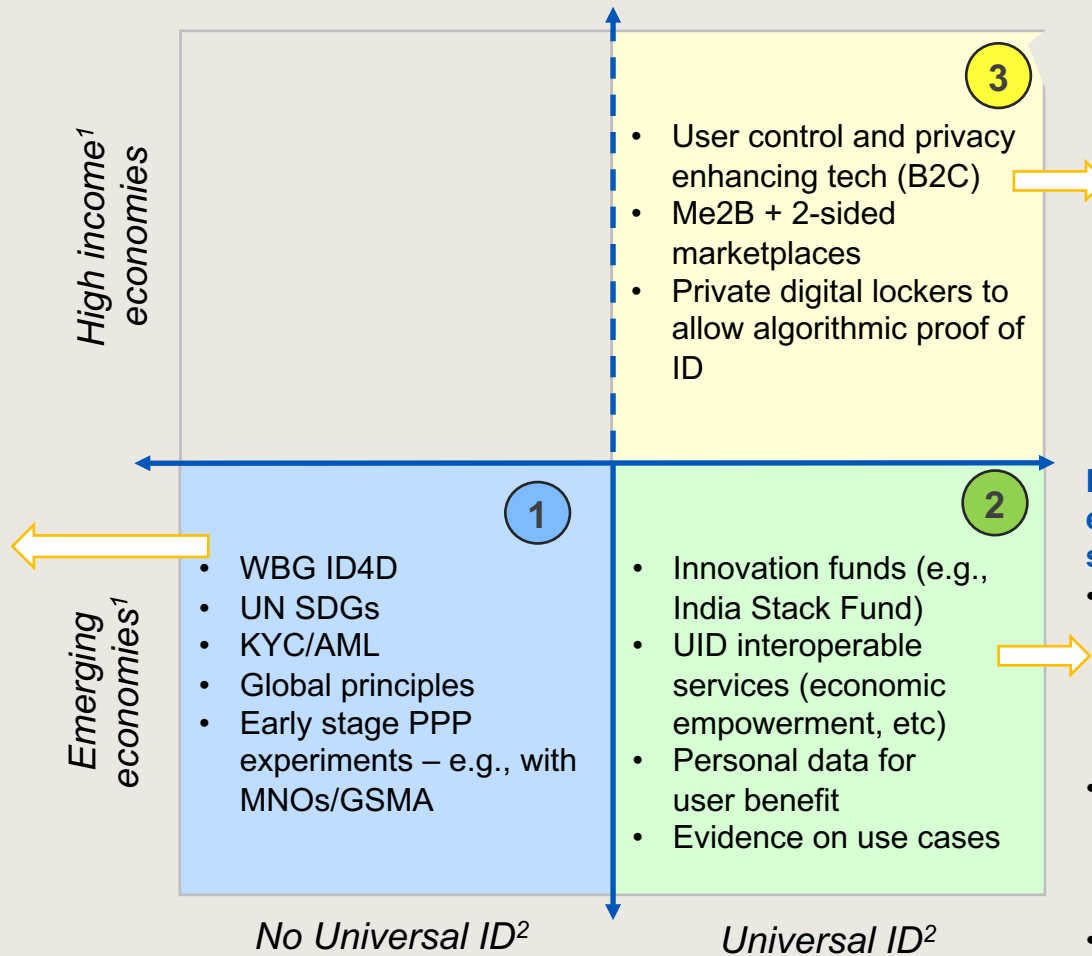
High income$^1$ economies

3

- User control and privacy enhancing tech (B2C)
- Me2B + 2-sided marketplaces
- Private digital lockers to allow algorithmic proof of ID

1

- WBG ID4D
- UN SDGs
- KYC/AML
- Global principles
- Early stage PPP experiments – e.g., with MNOs/GSMA

2

- Innovation funds (e.g., India Stack Fund)
- UID interoperable services (economic empowerment, etc)
- Personal data for user benefit
- Evidence on use cases

Emerging economies$^1$

No Universal ID$^2$

Universal ID$^2$

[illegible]
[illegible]
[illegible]